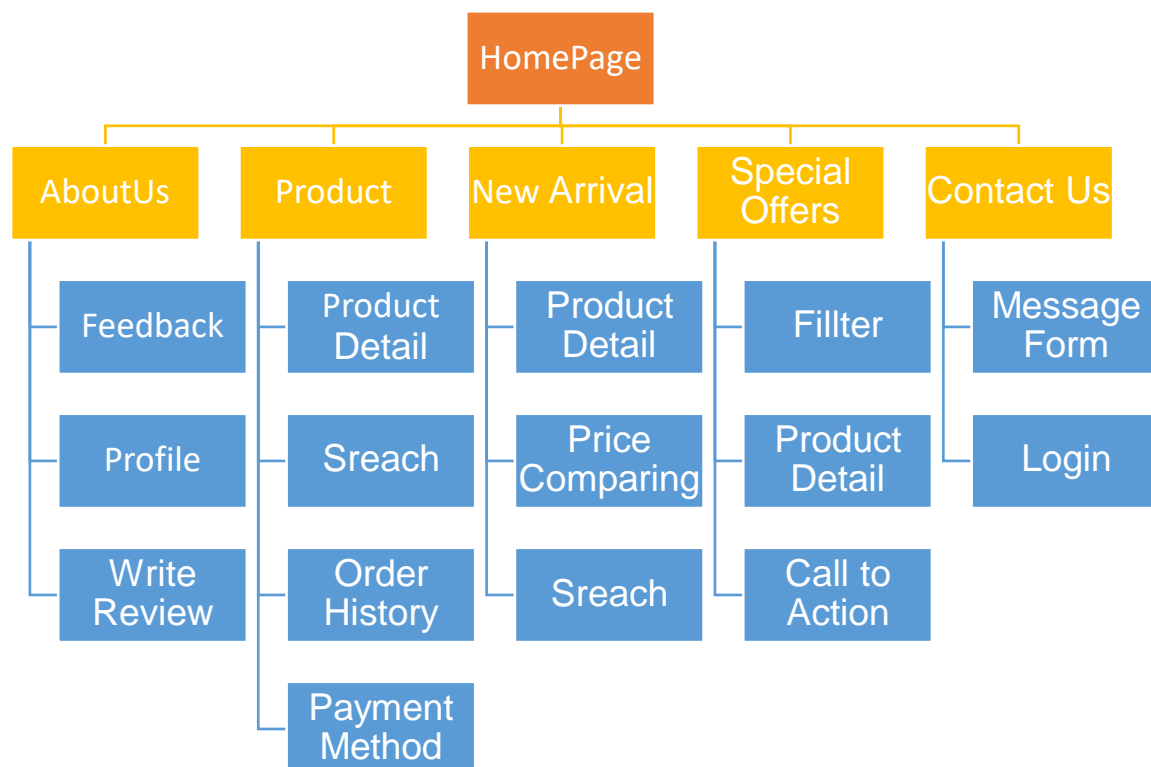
HomePage

AboutUs
Feedback
Profile
Write Review

Product
Product Detail
Sreach
Order History
Payment Method

New Arrival
Product Detail
Price Comparing
Sreach

Special Offers
Fillter
Product Detail
Call to Action

Contact Us
Message Form
Login